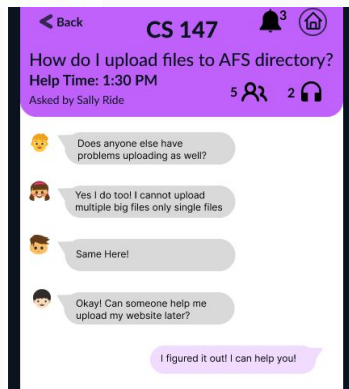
Back

CS 147

3

How do I upload files to AFS directory?

Help Time: 1:30 PM

Asked by Sally Ride

5

2

Does anyone else have problems uploading as well?

Yes I do too! I cannot upload multiple big files only single files

Same Here!

Okay! Can someone help me upload my website later?

I figured it out! I can help you!